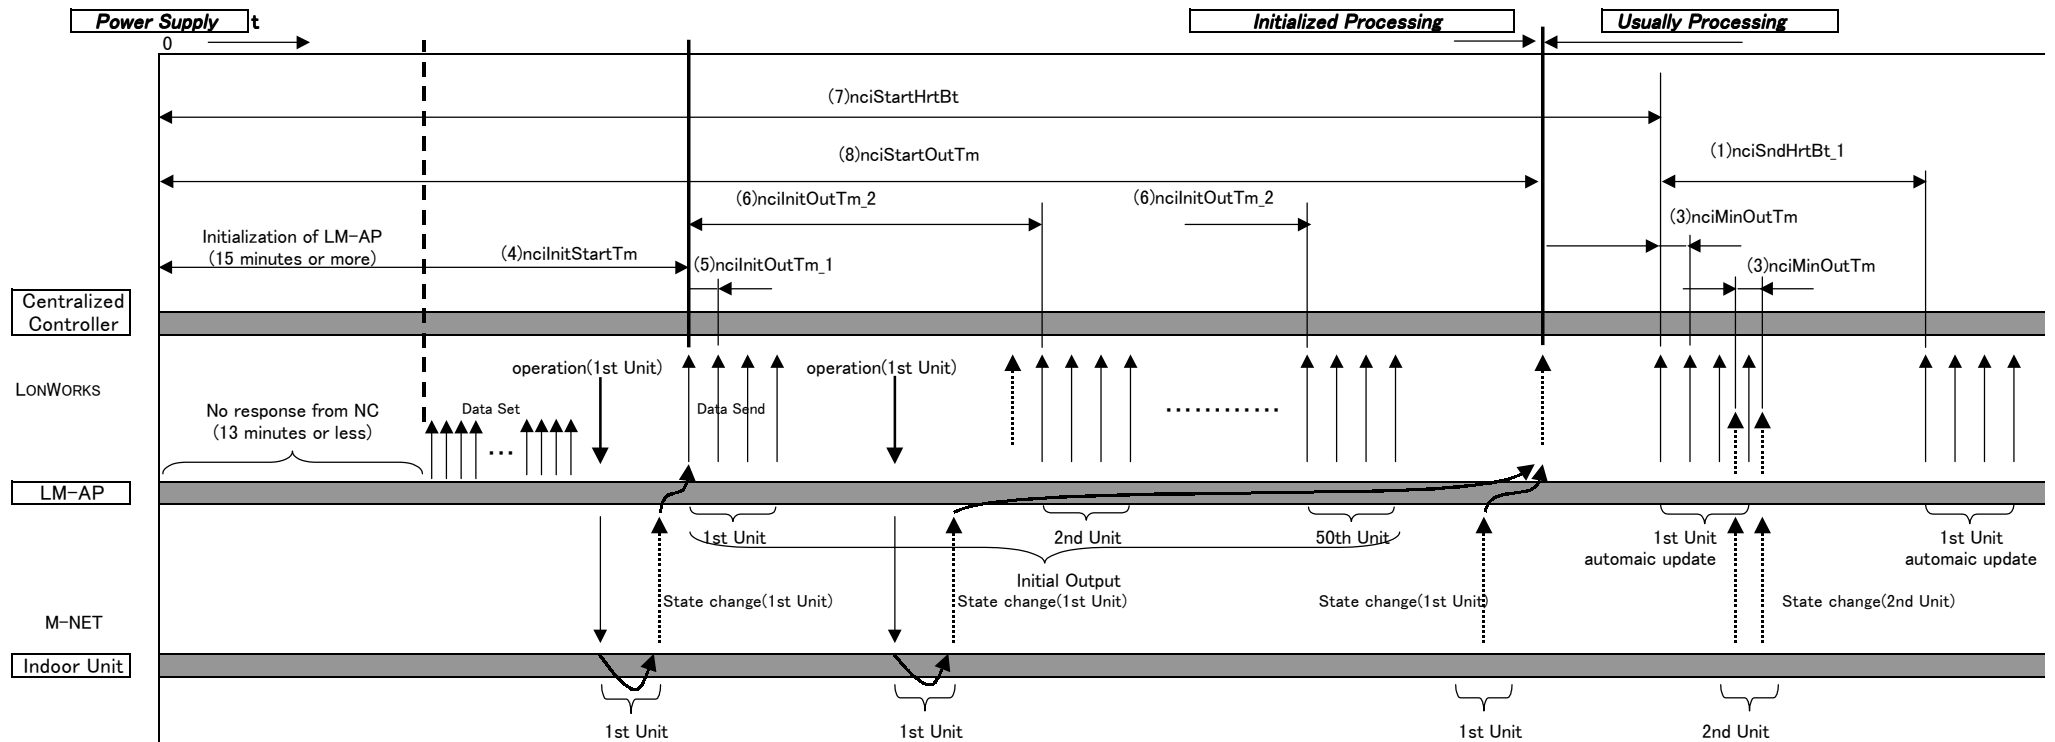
Power Supply t
0

Initialized Processing

Usually Processing

(7)nciStartHrtBt

(8)nciStartOutTm

(1)nciSndHrtBt_1

(6)nciInitOutTm_2

(6)nciInitOutTm_2

(3)nciMinOutTm

Initialization of LM-AP
(15 minutes or more)

(4)nciInitStartTm

(5)nciInitOutTm_1

(3)nciMinOutTm

Centralized Controller

LONWORKS

operation(1st Unit)

operation(1st Unit)

No response from NC
(13 minutes or less)

Data Set

Data Send

LM-AP

1st Unit

2nd Unit

50th Unit

Initial Output

1st Unit
automaic update

1st Unit
automaic update

M-NET

State change(1st Unit)

State change(1st Unit)

State change(1st Unit)

State change(2nd Unit)

Indoor Unit

1st Unit

1st Unit

1st Unit

2nd Unit